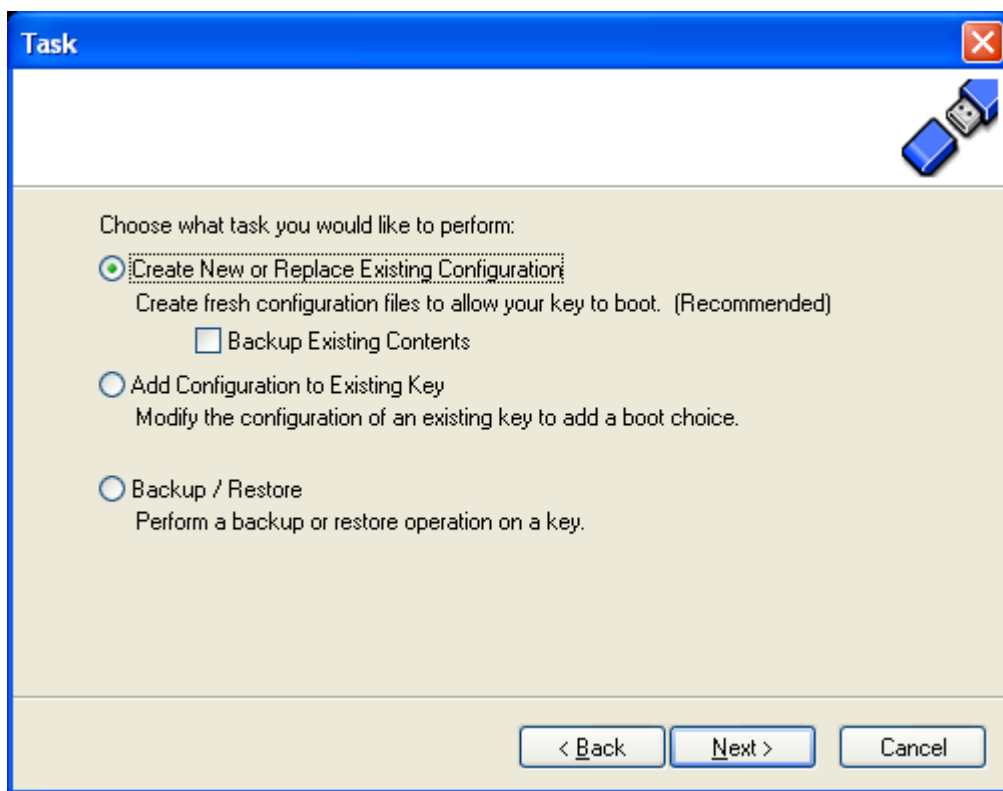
Task

Choose what task you would like to perform:

Create New or Replace Existing Configuration

Create fresh configuration files to allow your key to boot. (Recommended)

Backup Existing Contents

Add Configuration to Existing Key

Modify the configuration of an existing key to add a boot choice.

Backup / Restore

Perform a backup or restore operation on a key.

< Back

Next >

Cancel